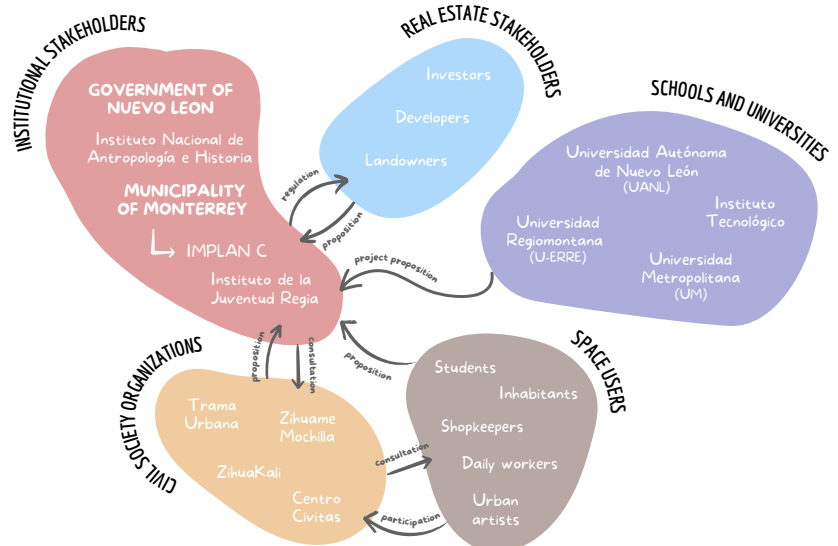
INSTITUTIONAL STAKEHOLDERS

GOVERNMENT OF NUEVO LEON

Instituto Nacional de Antropología e Historia

MUNICIPALITY OF MONTERREY

IMPLAN C

Instituto de la Juventud Regia

REAL ESTATE STAKEHOLDERS

Investors

Developers

Landowners

regulation

proposition

SCHOOLS AND UNIVERSITIES

Universidad Autónoma de Nuevo León (UANL)

Instituto Tecnológico

Universidad Regiomontana (U-ERRE)

Universidad Metropolitana (UM)

project proposition

proposition

consultation

proposition

CIVIL SOCIETY ORGANIZATIONS

Trama Urbana

Zihuame Mochilla

ZihuaKali

Centro Civitas

SPACE USERS

Students

Inhabitants

Shopkeepers

Daily workers

Urban artists

consultation

participation